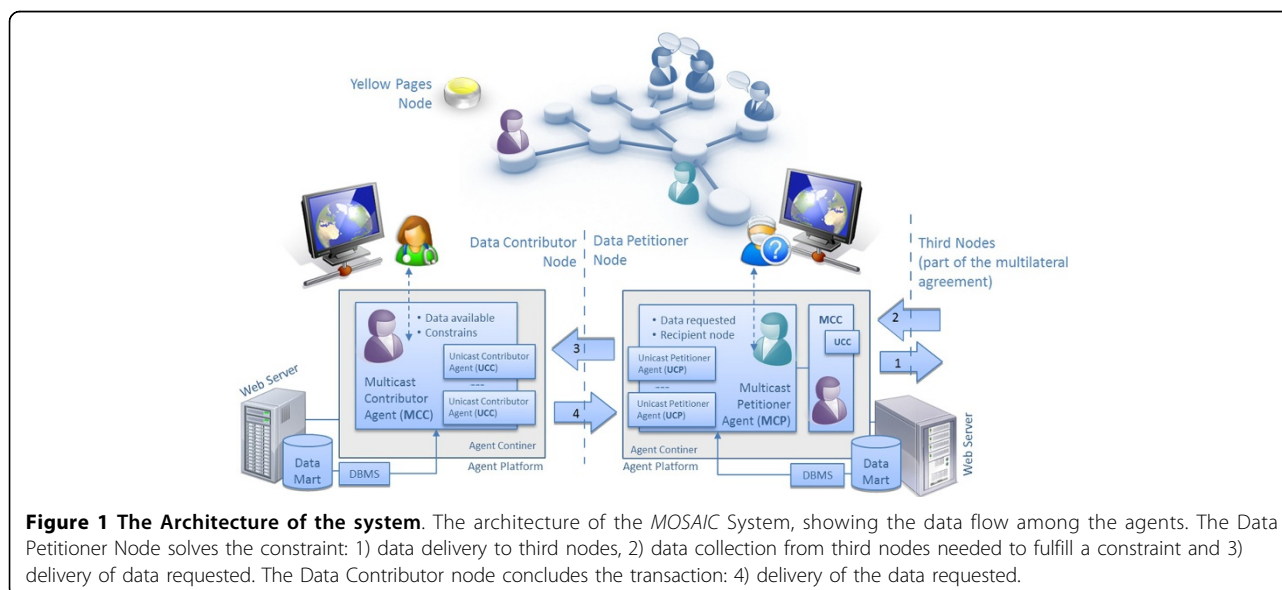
Yellow Pages Node

Data Contributor Node

Data Petitioner Node

Third Nodes (part of the multilateral agreement)

• Data available
• Constrains

Unicast Contributor Agent (UCC)

---

Unicast Contributor Agent (UCC)

Multicast Contributor Agent (MCC)

Agent Continer

Agent Platform

Web Server

Data Mart

DBMS

3

4

• Data requested
• Recipient node

Unicast Petitioner Agent (UCP)

---

Unicast Petitioner Agent (UCP)

Multicast Petitioner Agent (MCP)

MCC

UCC

2

1

Agent Continer

Agent Platform

DBMS

Data Mart

Web Server

**Figure 1 The Architecture of the system**. The architecture of the *MOSAIC* System, showing the data flow among the agents. The Data Petitioner Node solves the constraint: 1) data delivery to third nodes, 2) data collection from third nodes needed to fulfill a constraint and 3) delivery of data requested. The Data Contributor node concludes the transaction: 4) delivery of the data requested.